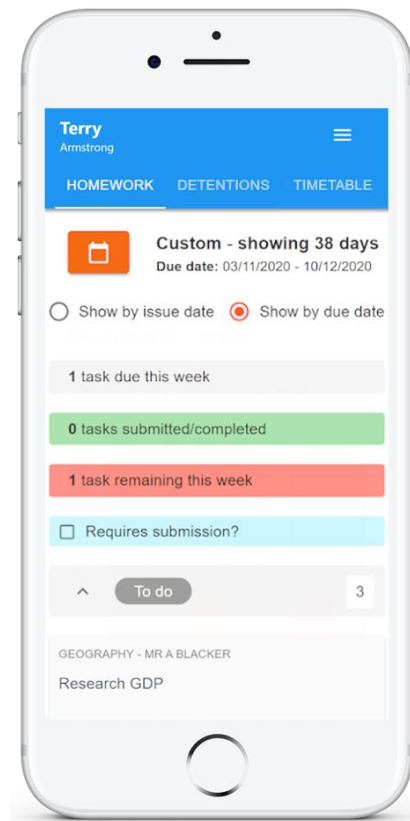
Terry
Armstrong

HOMEWORK DETENTIONS TIMETABLE

Custom - showing 38 days
Due date: 03/11/2020 - 10/12/2020

Show by issue date Show by due date

1 task due this week

0 tasks submitted/completed

1 task remaining this week

Requires submission?

To do 3

GEOGRAPHY - MR A BLACKER
Research GDP